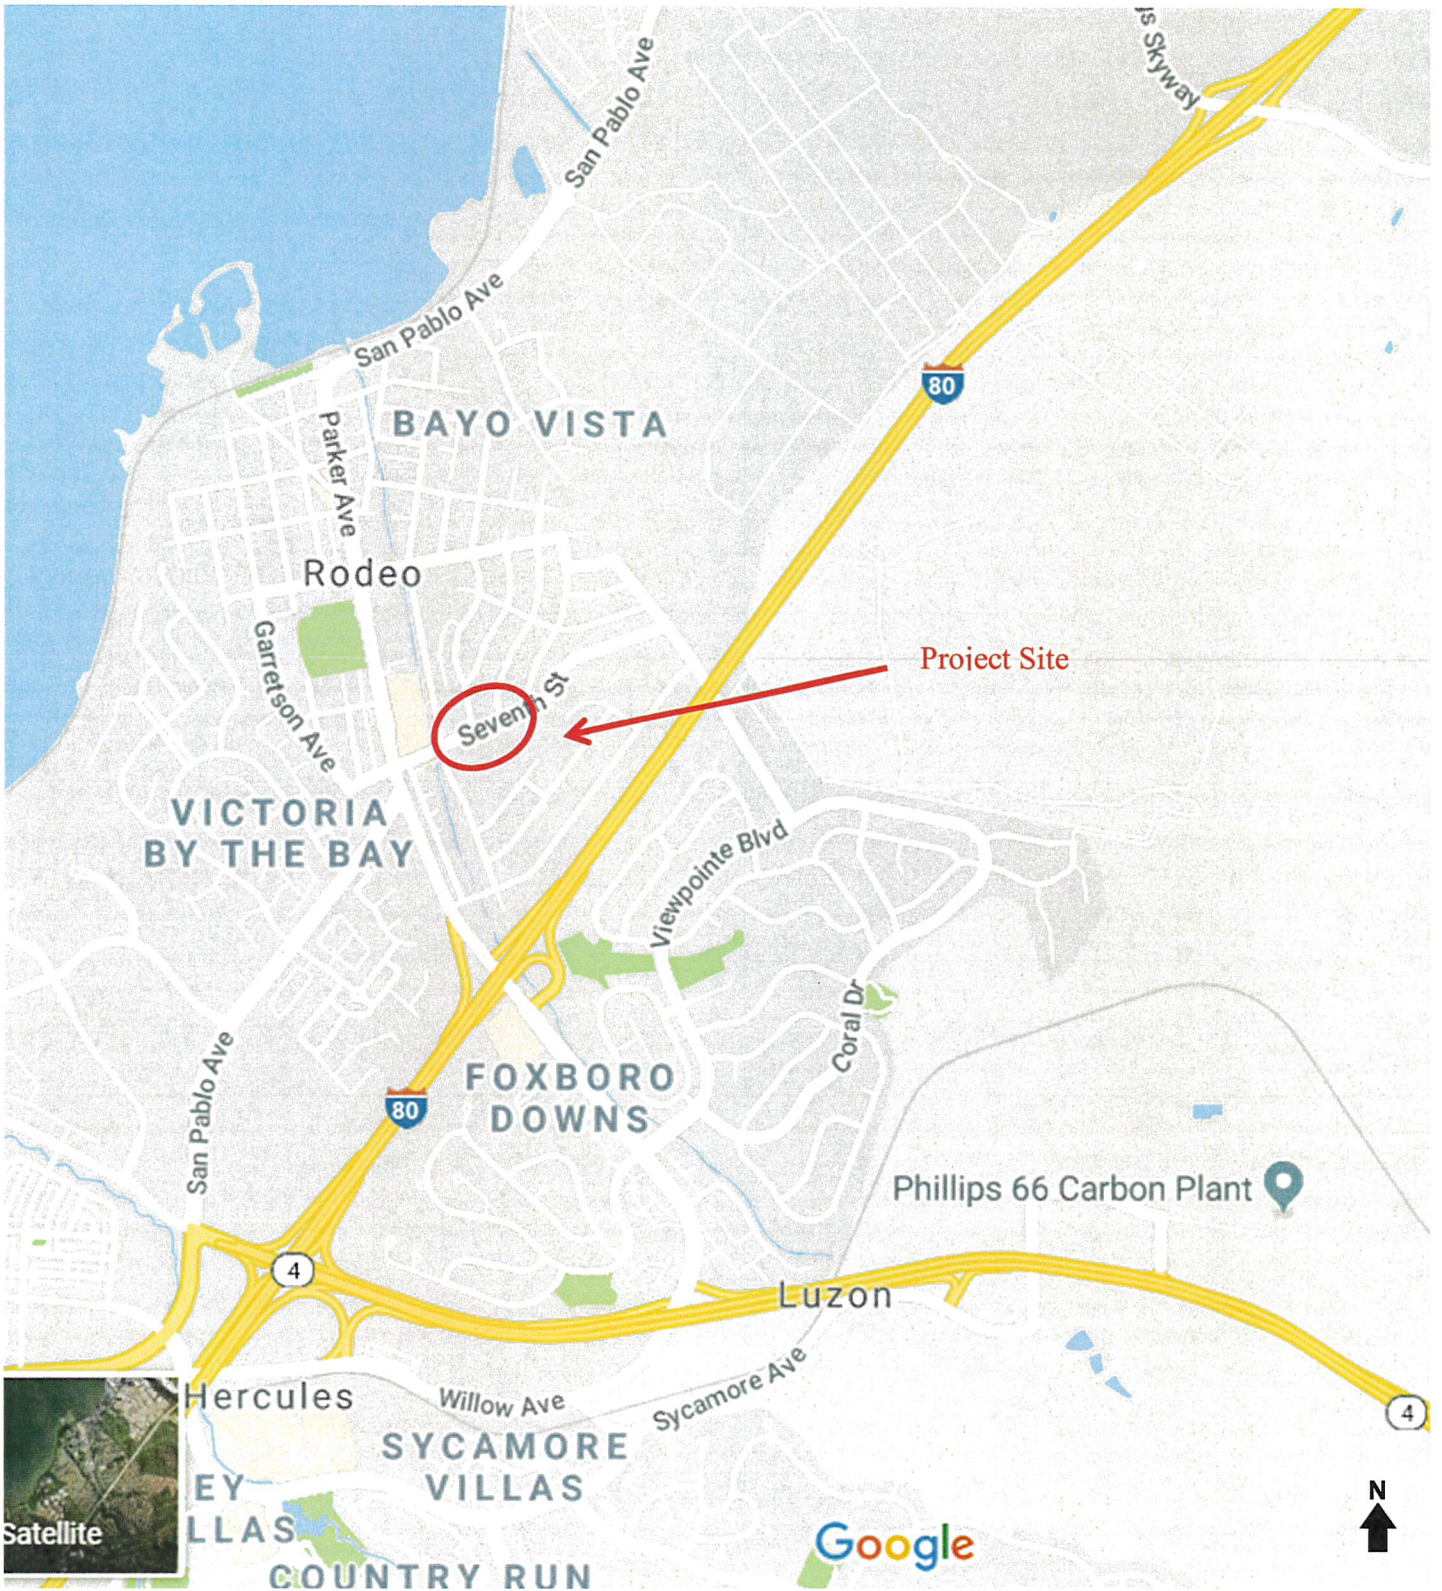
is Skyway

San Pablo Ave

San Pablo Ave

80

BAYO VISTA

Parker Ave

Rodeo

Garretson Ave

Project Site

Seventh St

VICTORIA BY THE BAY

Viewpointe Blvd

Coral Dr

San Pablo Ave

80

FOXBORO DOWNS

Phillips 66 Carbon Plant

4

Luzon

4

Hercules

Willow Ave

Sycamore Ave

SYCAMORE VILLAS

EY
LLAS

COUNTRY RUN

Satellite

Google

N